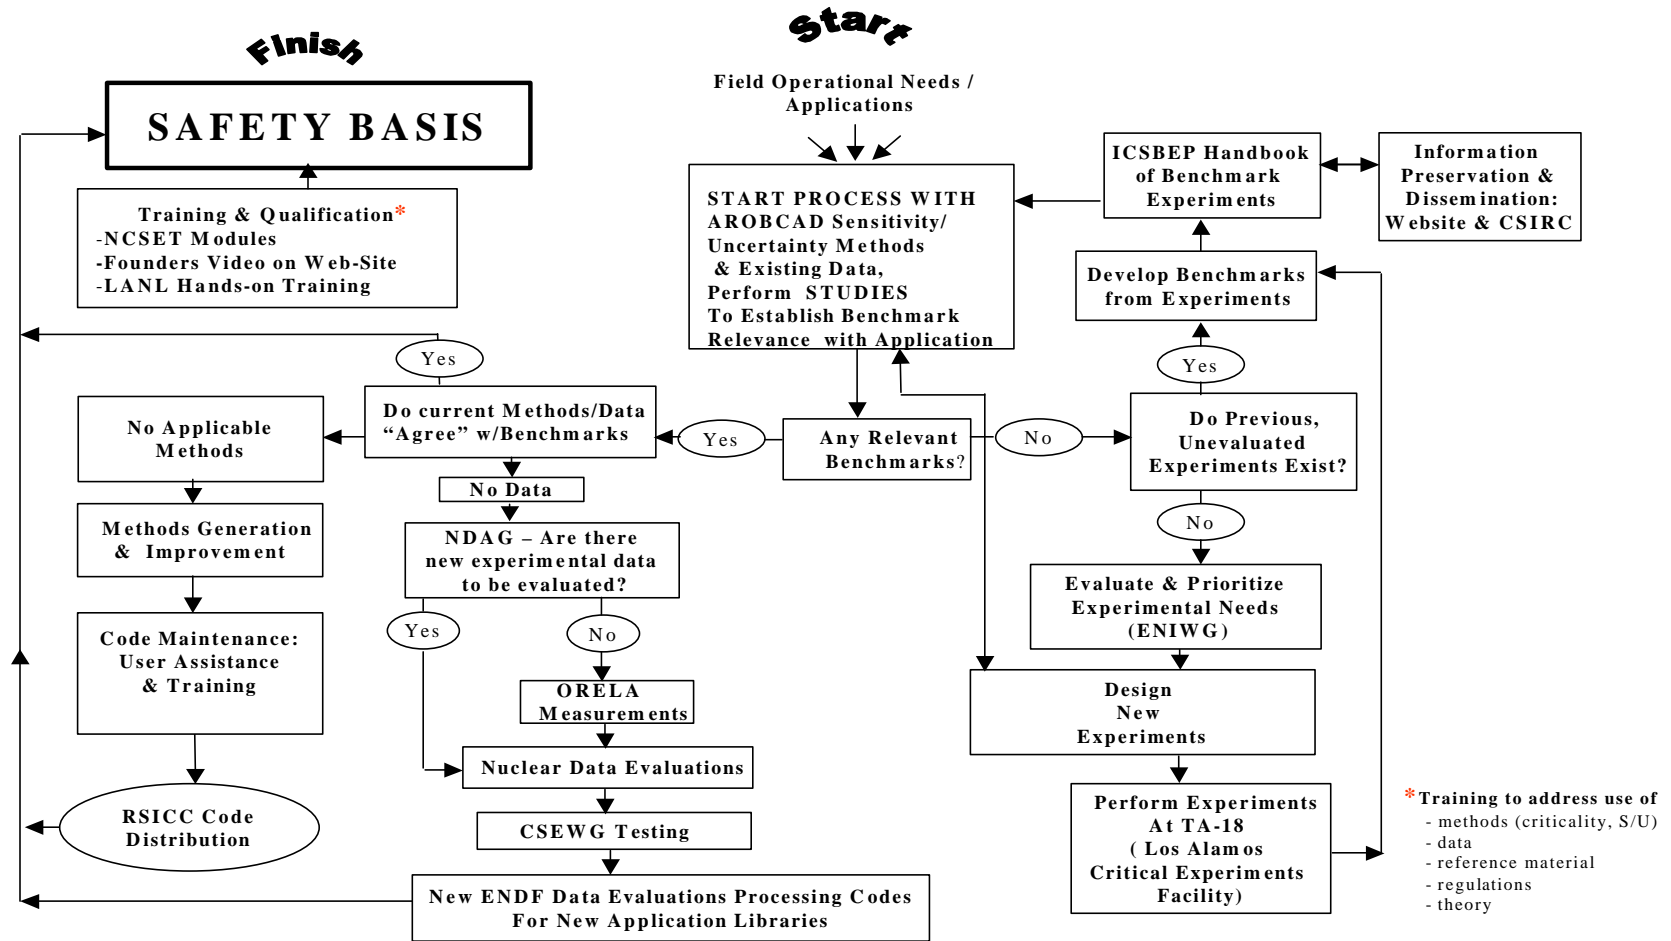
Finish

SAFETY BASIS

Training & Qualification*
-NCSET Modules
-Founders Video on Web-Site
-LANL Hands-on Training

Start

Field Operational Needs / Applications

START PROCESS WITH AROBCAD Sensitivity/ Uncertainty Methods & Existing Data, Perform STUDIES To Establish Benchmark Relevance with Application

ICSBEP Handbook of Benchmark Experiments

Information Preservation & Dissemination: Website & CSIRC

Develop Benchmarks from Experiments

Yes

Yes

Do current Methods/Data "Agree" w/Benchmarks

Yes

Any Relevant Benchmarks?

No

Do Previous, Unevaluated Experiments Exist?

No Applicable Methods

No Data

NDAG – Are there new experimental data to be evaluated?

Yes

No

No

Evaluate & Prioritize Experimental Needs (ENIWG)

Methods Generation & Improvement

Code Maintenance: User Assistance & Training

ORELA Measurements

Design New Experiments

Nuclear Data Evaluations

RSICC Code Distribution

CSEWG Testing

Perform Experiments At TA-18 ( Los Alamos Critical Experiments Facility)

New ENDF Data Evaluations Processing Codes For New Application Libraries

*Training to address use of
- methods (criticality, S/U)
- data
- reference material
- regulations
- theory